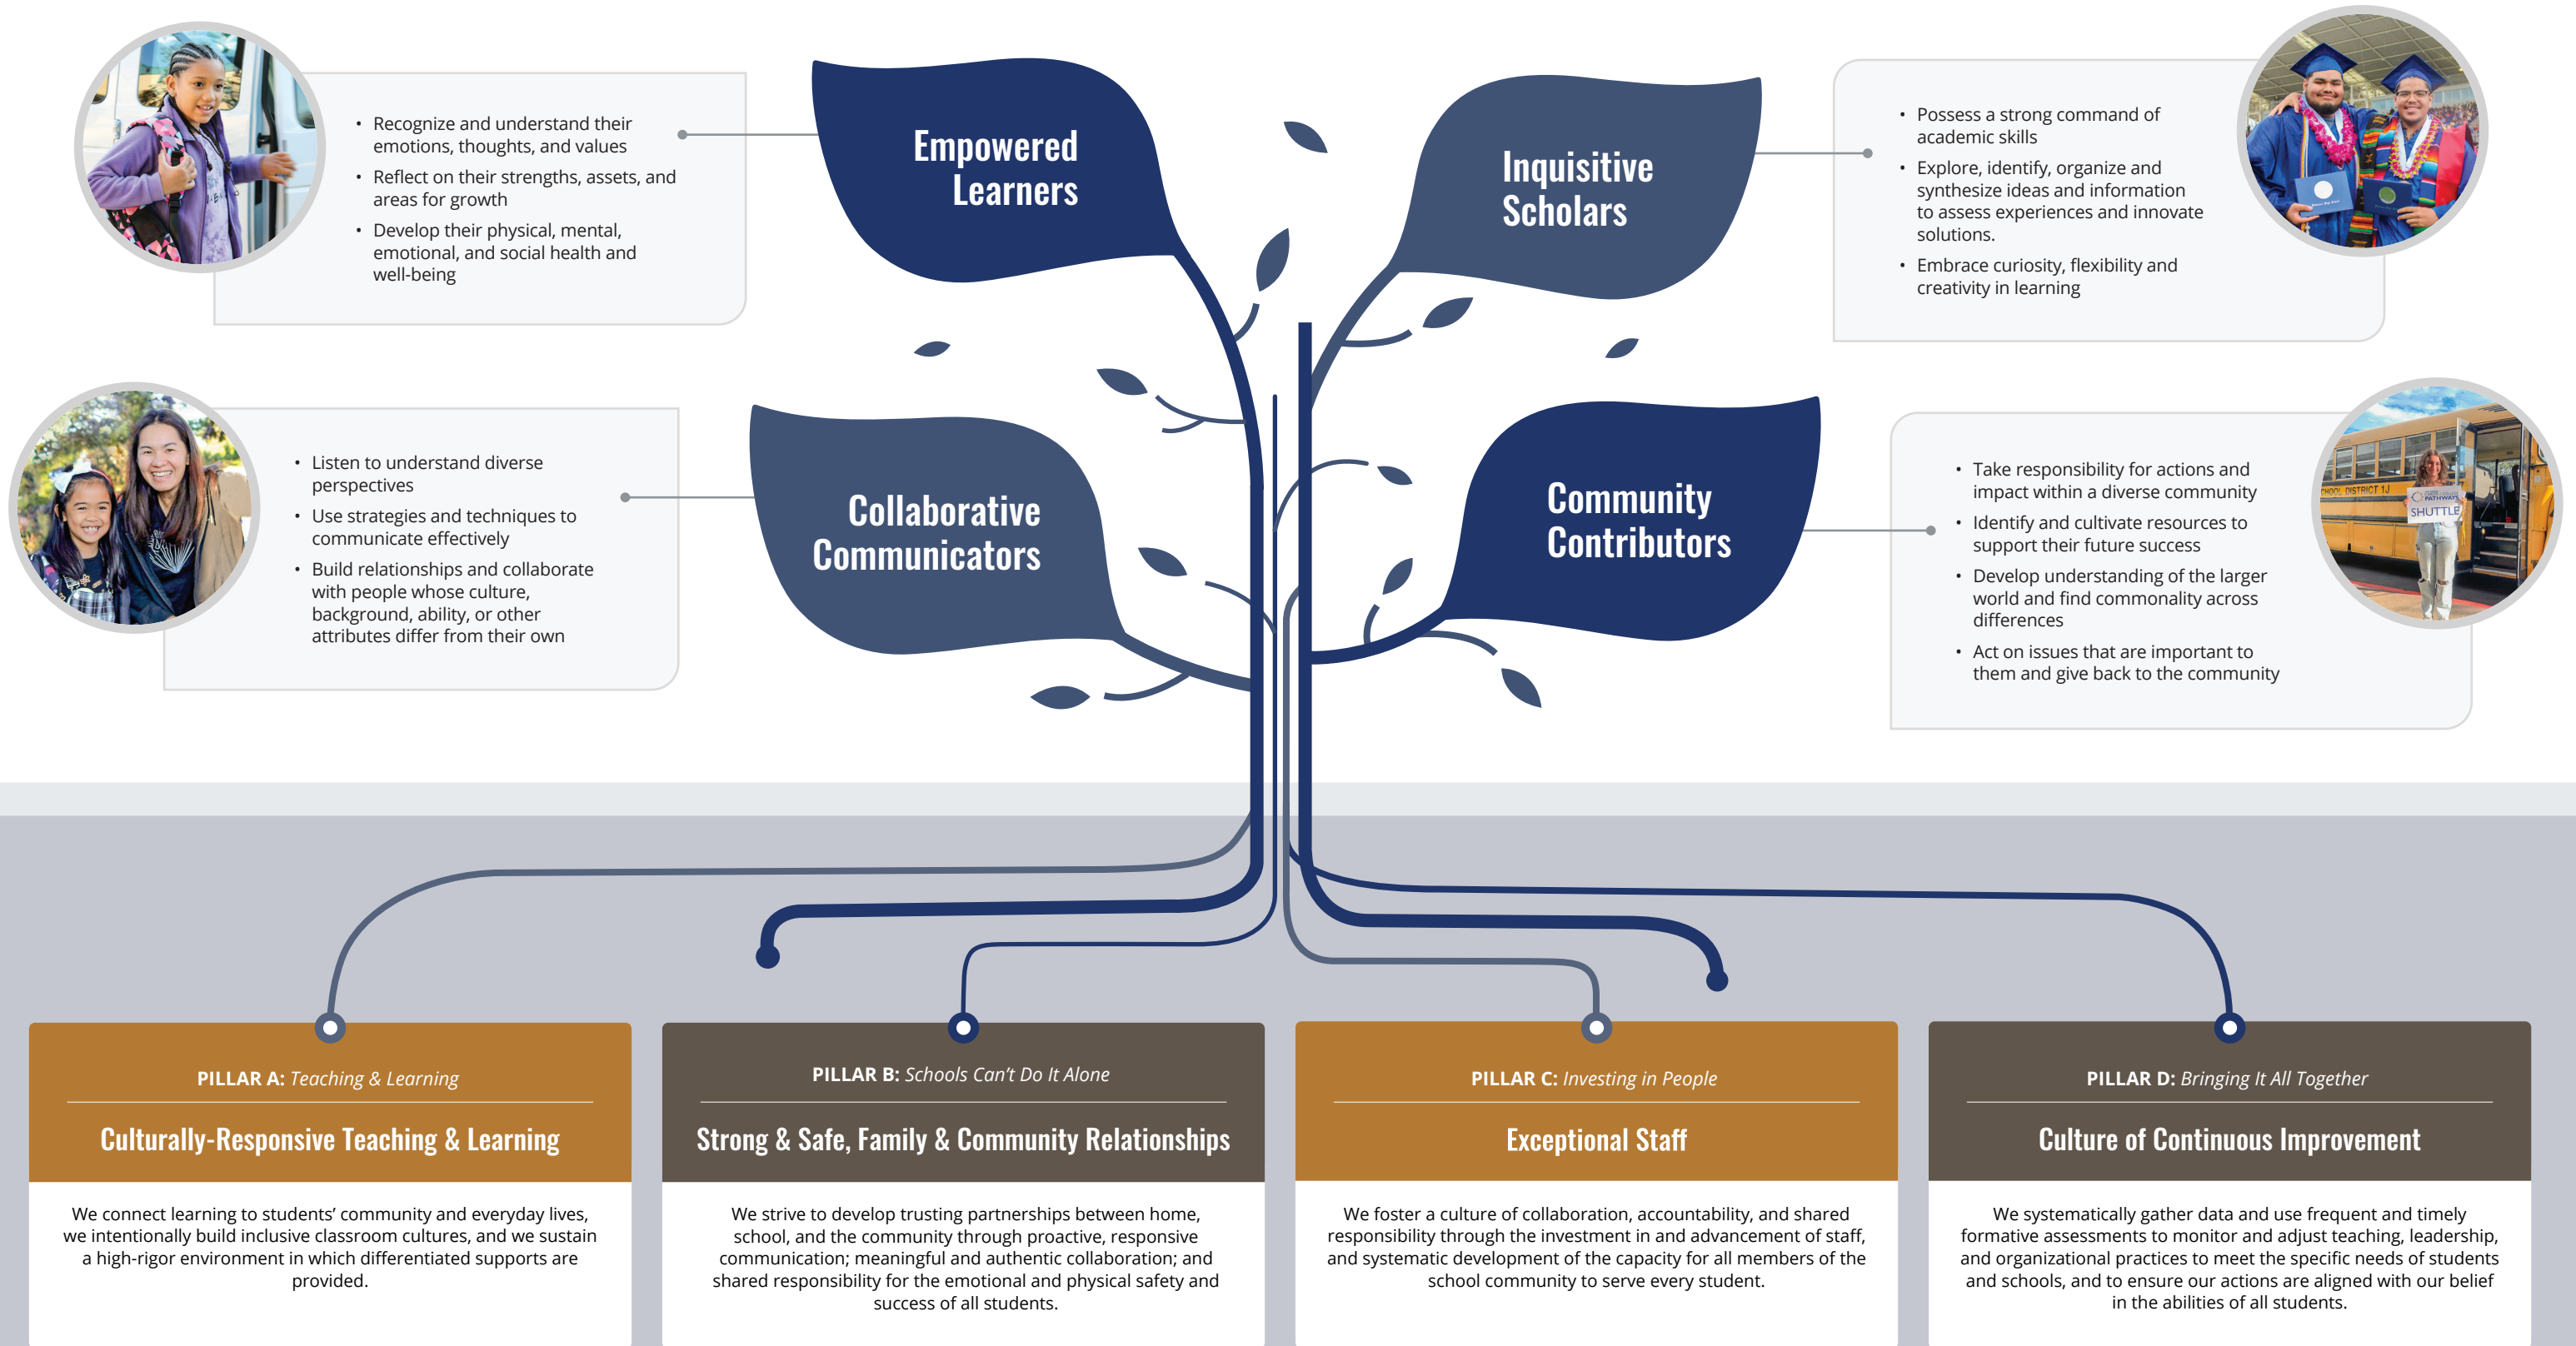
- Recognize and understand their emotions, thoughts, and values
- Reflect on their strengths, assets, and areas for growth
- Develop their physical, mental, emotional, and social health and well-being

Empowered Learners

Inquisitive Scholars

- Possess a strong command of academic skills
- Explore, identify, organize and synthesize ideas and information to assess experiences and innovate solutions.
- Embrace curiosity, flexibility and creativity in learning

- Listen to understand diverse perspectives
- Use strategies and techniques to communicate effectively
- Build relationships and collaborate with people whose culture, background, ability, or other attributes differ from their own

Collaborative Communicators

Community Contributors

- Take responsibility for actions and impact within a diverse community
- Identify and cultivate resources to support their future success
- Develop understanding of the larger world and find commonality across differences
- Act on issues that are important to them and give back to the community

SHUTTLE

PILLAR A: Teaching & Learning

Culturally-Responsive Teaching & Learning

We connect learning to students' community and everyday lives, we intentionally build inclusive classroom cultures, and we sustain a high-rigor environment in which differentiated supports are provided.

PILLAR B: Schools Can't Do It Alone

Strong & Safe, Family & Community Relationships

We strive to develop trusting partnerships between home, school, and the community through proactive, responsive communication; meaningful and authentic collaboration; and shared responsibility for the emotional and physical safety and success of all students.

PILLAR C: Investing in People

Exceptional Staff

We foster a culture of collaboration, accountability, and shared responsibility through the investment in and advancement of staff, and systematic development of the capacity for all members of the school community to serve every student.

PILLAR D: Bringing It All Together

Culture of Continuous Improvement

We systematically gather data and use frequent and timely formative assessments to monitor and adjust teaching, leadership, and organizational practices to meet the specific needs of students and schools, and to ensure our actions are aligned with our belief in the abilities of all students.